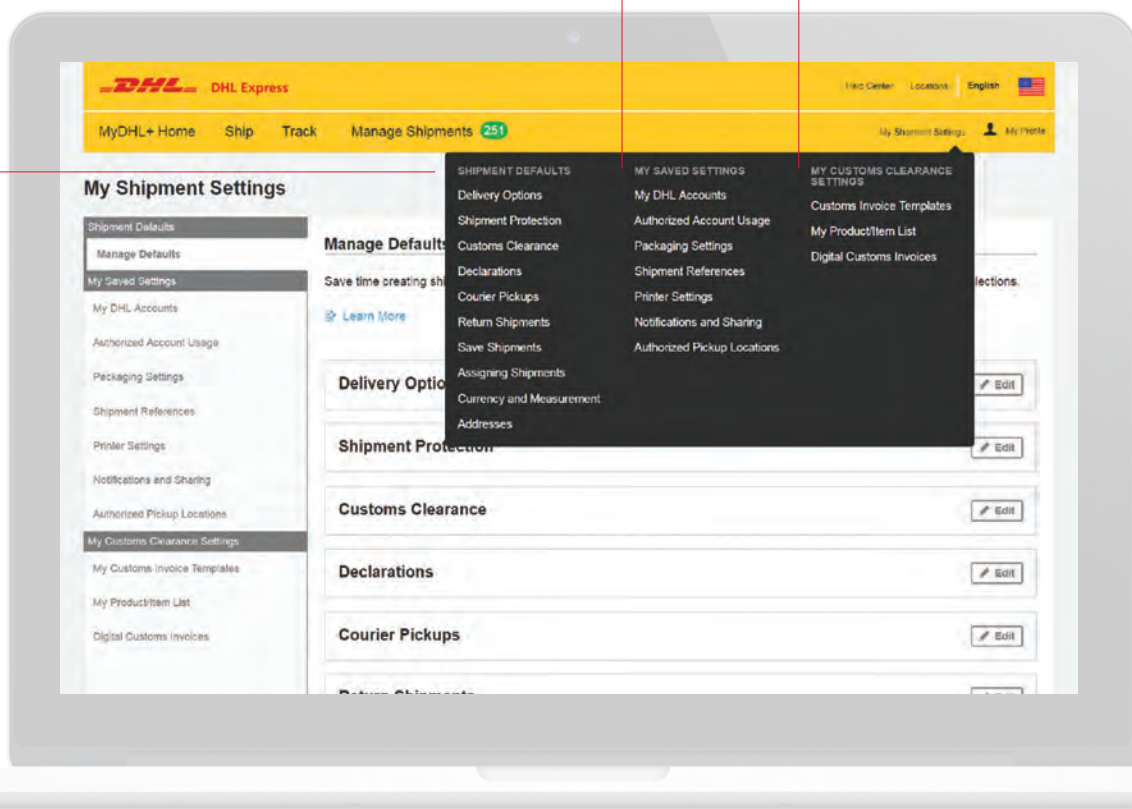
DHL DHL Express

Help Center Locations English

MyDHL+ Home Ship Track Manage Shipments 251

My Shipment Settings My Profile

My Shipment Settings

Shipment Defaults
Manage Defaults
My Saved Settings
My DHL Accounts
Authorized Account Usage
Packaging Settings
Shipment References
Printer Settings
Notifications and Sharing
Authorized Pickup Locations
My Customs Clearance Settings
My Customs Invoice Templates
My Product/Item List
Digital Customs Invoices

Manage Defaults

Save time creating shi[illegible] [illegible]lections.

Learn More

SHIPMENT DEFAULTS
Delivery Options
Shipment Protection
Customs Clearance
Declarations
Courier Pickups
Return Shipments
Save Shipments
Assigning Shipments
Currency and Measurement
Addresses

MY SAVED SETTINGS
My DHL Accounts
Authorized Account Usage
Packaging Settings
Shipment References
Printer Settings
Notifications and Sharing
Authorized Pickup Locations

MY CUSTOMS CLEARANCE SETTINGS
Customs Invoice Templates
My Product/Item List
Digital Customs Invoices

Delivery Optio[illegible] Edit

Shipment Prote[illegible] Edit

Customs Clearance Edit

Declarations Edit

Courier Pickups Edit

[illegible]